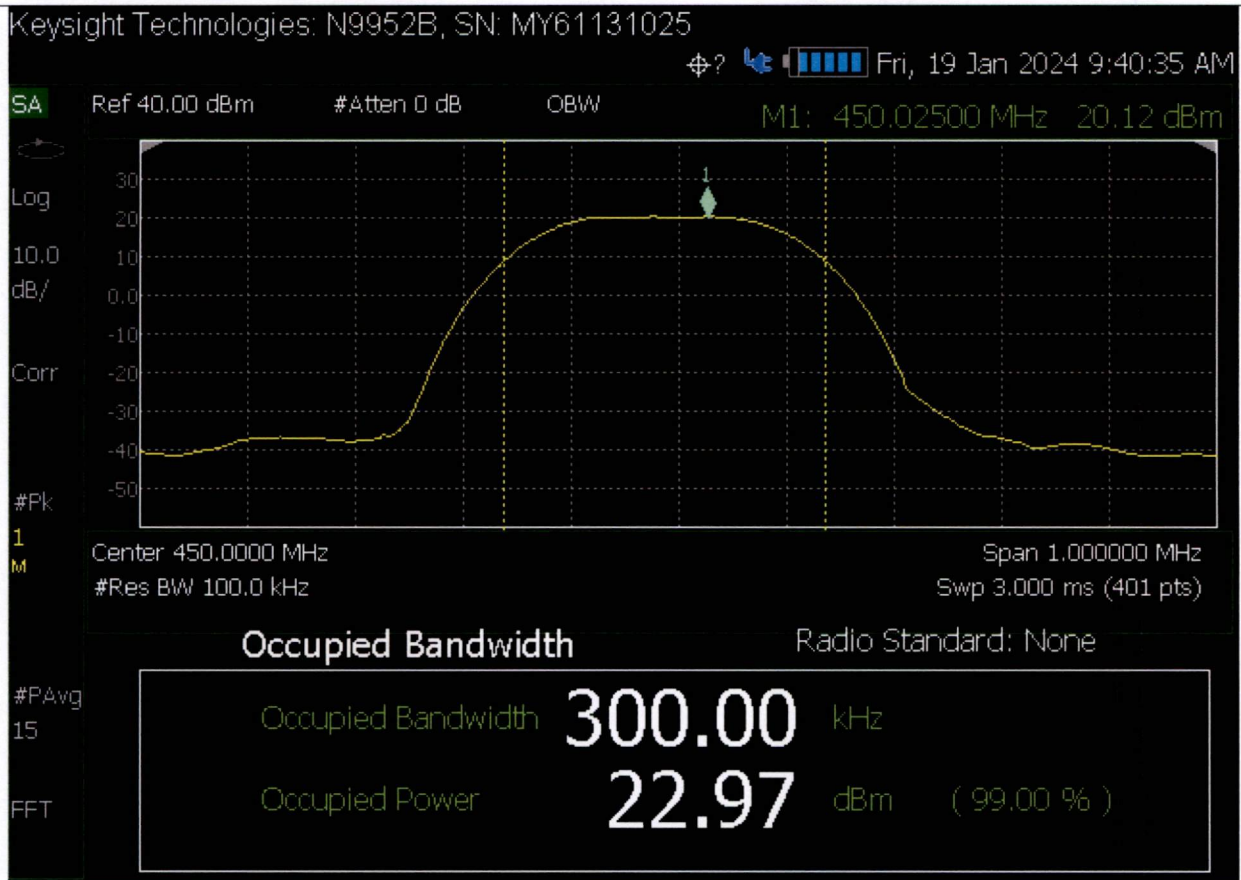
Keysight Technologies: N9952B, SN: MY61131025

Fri, 19 Jan 2024 9:40:35 AM

SA

Ref 40.00 dBm #Atten 0 dB OBW

M1: 450.02500 MHz 20.12 dBm

Log

10.0 dB/

Corr

#Pk

1 M

#PAvg 15

FFT

30
20
10
0.0
-10
-20
-30
-40
-50

1

Center 450.0000 MHz
#Res BW 100.0 kHz

Span 1.000000 MHz
Swp 3.000 ms (401 pts)

Occupied Bandwidth

Radio Standard: None

Occupied Bandwidth 300.00 kHz

Occupied Power 22.97 dBm ( 99.00 % )